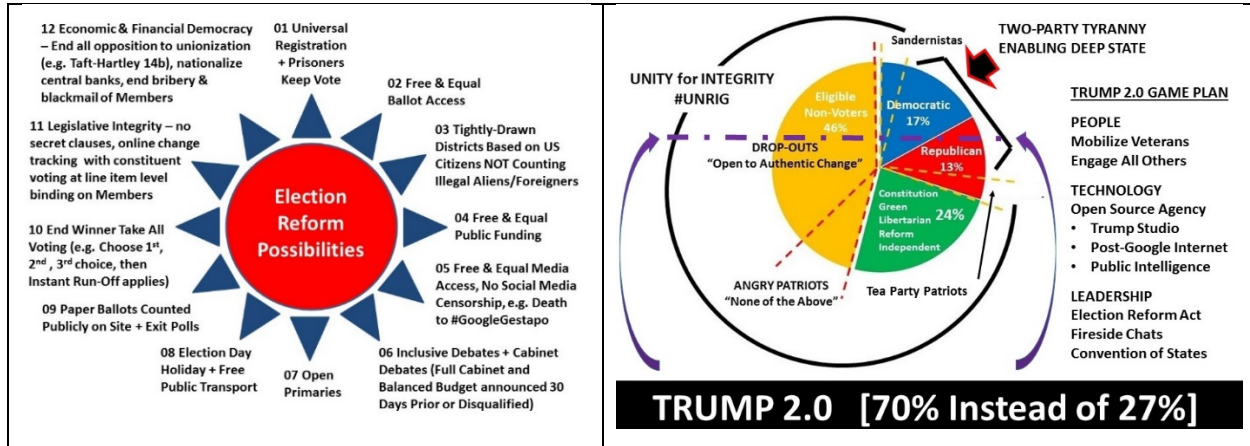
12 Economic & Financial Democracy – End all opposition to unionization (e.g. Taft-Hartley 14b), nationalize central banks, end bribery & blackmail of Members

01 Universal Registration + Prisoners Keep Vote

02 Free & Equal Ballot Access

11 Legislative Integrity – no secret clauses, online change tracking with constituent voting at line item level binding on Members

03 Tightly-Drawn Districts Based on US Citizens NOT Counting Illegal Aliens/Foreigners

Election Reform Possibilities

10 End Winner Take All Voting (e.g. Choose 1st, 2nd, 3rd choice, then Instant Run-Off applies)

04 Free & Equal Public Funding

05 Free & Equal Media Access, No Social Media Censorship, e.g. Death to #GoogleGestapo

09 Paper Ballots Counted Publicly on Site + Exit Polls

08 Election Day Holiday + Free Public Transport

07 Open Primaries

06 Inclusive Debates + Cabinet Debates (Full Cabinet and Balanced Budget announced 30 Days Prior or Disqualified)

Sandernistas

TWO-PARTY TYRANNY ENABLING DEEP STATE

UNITY for INTEGRITY #UNRIG

Eligible Non-Voters 46%

Democratic 17%

Republican 13%

DROP-OUTS "Open to Authentic Change"

Constitution Green Libertarian Reform Independent 24%

ANGRY PATRIOTS "None of the Above"

Tea Party Patriots

TRUMP 2.0 GAME PLAN

PEOPLE
Mobilize Veterans
Engage All Others

TECHNOLOGY
Open Source Agency
• Trump Studio
• Post-Google Internet
• Public Intelligence

LEADERSHIP
Election Reform Act
Fireside Chats
Convention of States

TRUMP 2.0 [70% Instead of 27%]